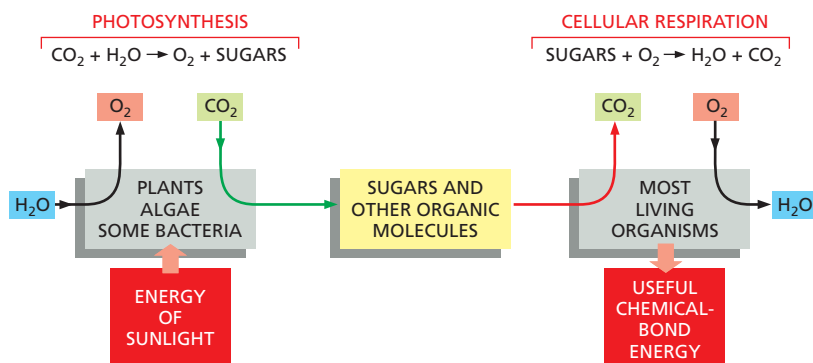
PHOTOSYNTHESIS

$CO_2 + H_2O \rightarrow O_2 + SUGARS$

CELLULAR RESPIRATION

$SUGARS + O_2 \rightarrow H_2O + CO_2$

$O_2$

$CO_2$

$CO_2$

$O_2$

$H_2O$

PLANTS ALGAE SOME BACTERIA

SUGARS AND OTHER ORGANIC MOLECULES

MOST LIVING ORGANISMS

$H_2O$

ENERGY OF SUNLIGHT

USEFUL CHEMICAL-BOND ENERGY